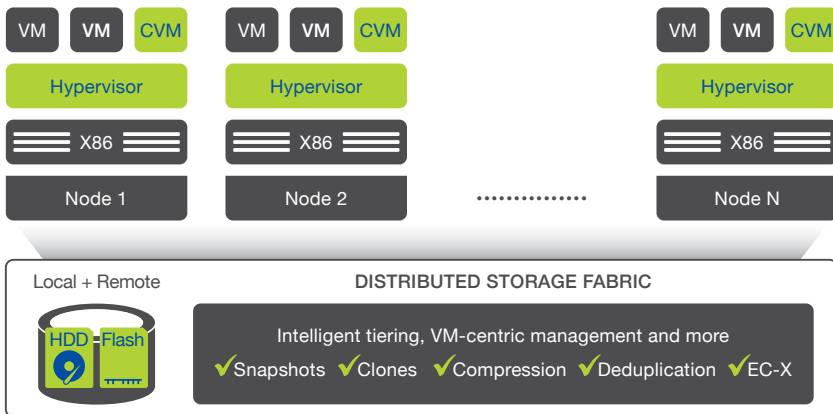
VM VM CVM
Hypervisor
X86
Node 1

VM VM CVM
Hypervisor
X86
Node 2

VM VM CVM
Hypervisor
X86
Node N

Local + Remote
HDD Flash

DISTRIBUTED STORAGE FABRIC

Intelligent tiering, VM-centric management and more
✓Snapshots ✓Clones ✓Compression ✓Deduplication ✓EC-X